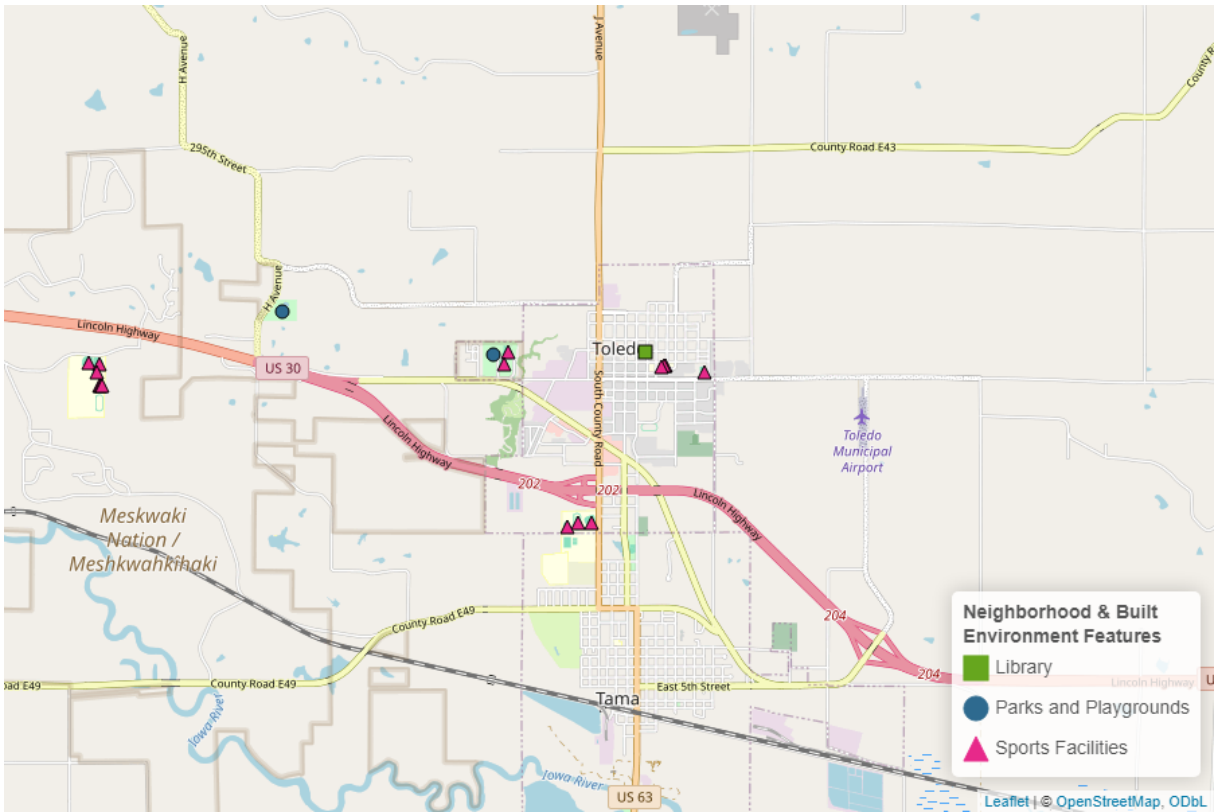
J Avenue
County Road E43
County
H Avenue
295th Street
H Avenue
Lincoln Highway
US 30
Toled
South County Road
Lincoln Highway
202
202
Lincoln Highway
Toledo Municipal Airport
Meskwaki Nation / Meshkwahkihaki
County Road E49
oad E49
County Road E49
East 5th Street
Tama
Iowa River
Iowa River
204
204
Lincoln Highway
US 63

Neighborhood & Built Environment Features
Library
Parks and Playgrounds
Sports Facilities

Leaflet | © OpenStreetMap, ODbL